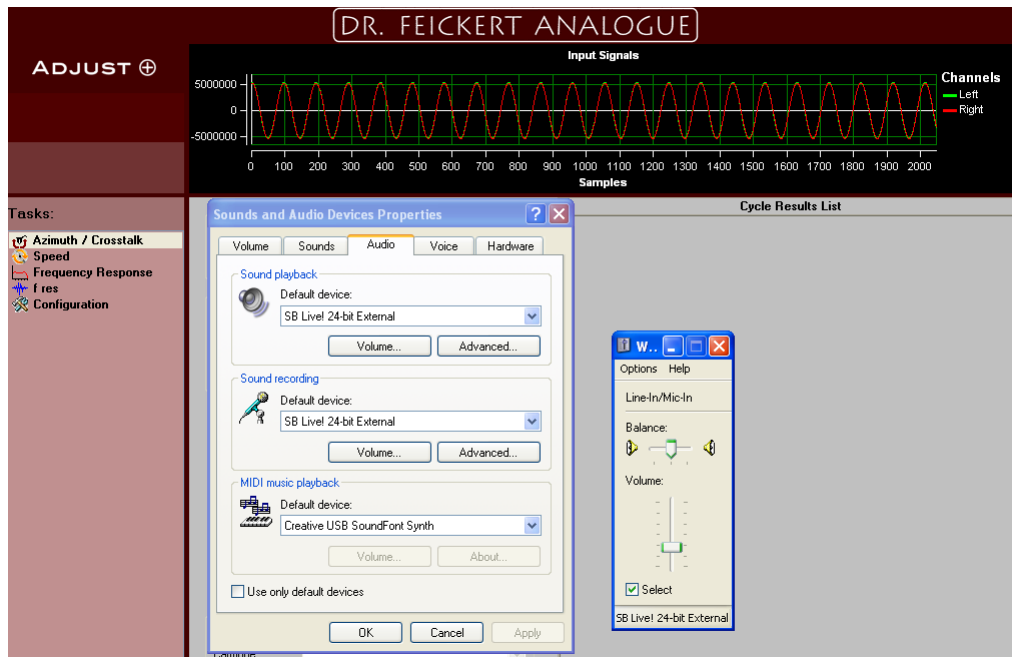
DR. FEICKERT ANALOGUE

ADJUST ⊕

Input Signals

5000000
0
-5000000

0 100 200 300 400 500 600 700 800 900 1000 1100 1200 1300 1400 1500 1600 1700 1800 1900 2000

Samples

Channels
Left
Right

Tasks:
Azimuth / Crosstalk
Speed
Frequency Response
f res
Configuration

Cycle Results List

Sounds and Audio Devices Properties

Volume | Sounds | Audio | Voice | Hardware

Sound playback
Default device:
SB Live! 24-bit External
Volume... Advanced...

Sound recording
Default device:
SB Live! 24-bit External
Volume... Advanced...

MIDI music playback
Default device:
Creative USB SoundFont Synth
Volume... About...

Use only default devices

OK Cancel Apply

W...
Options Help
Line-In/Mic-In
Balance:
Volume:
Select
SB Live! 24-bit External